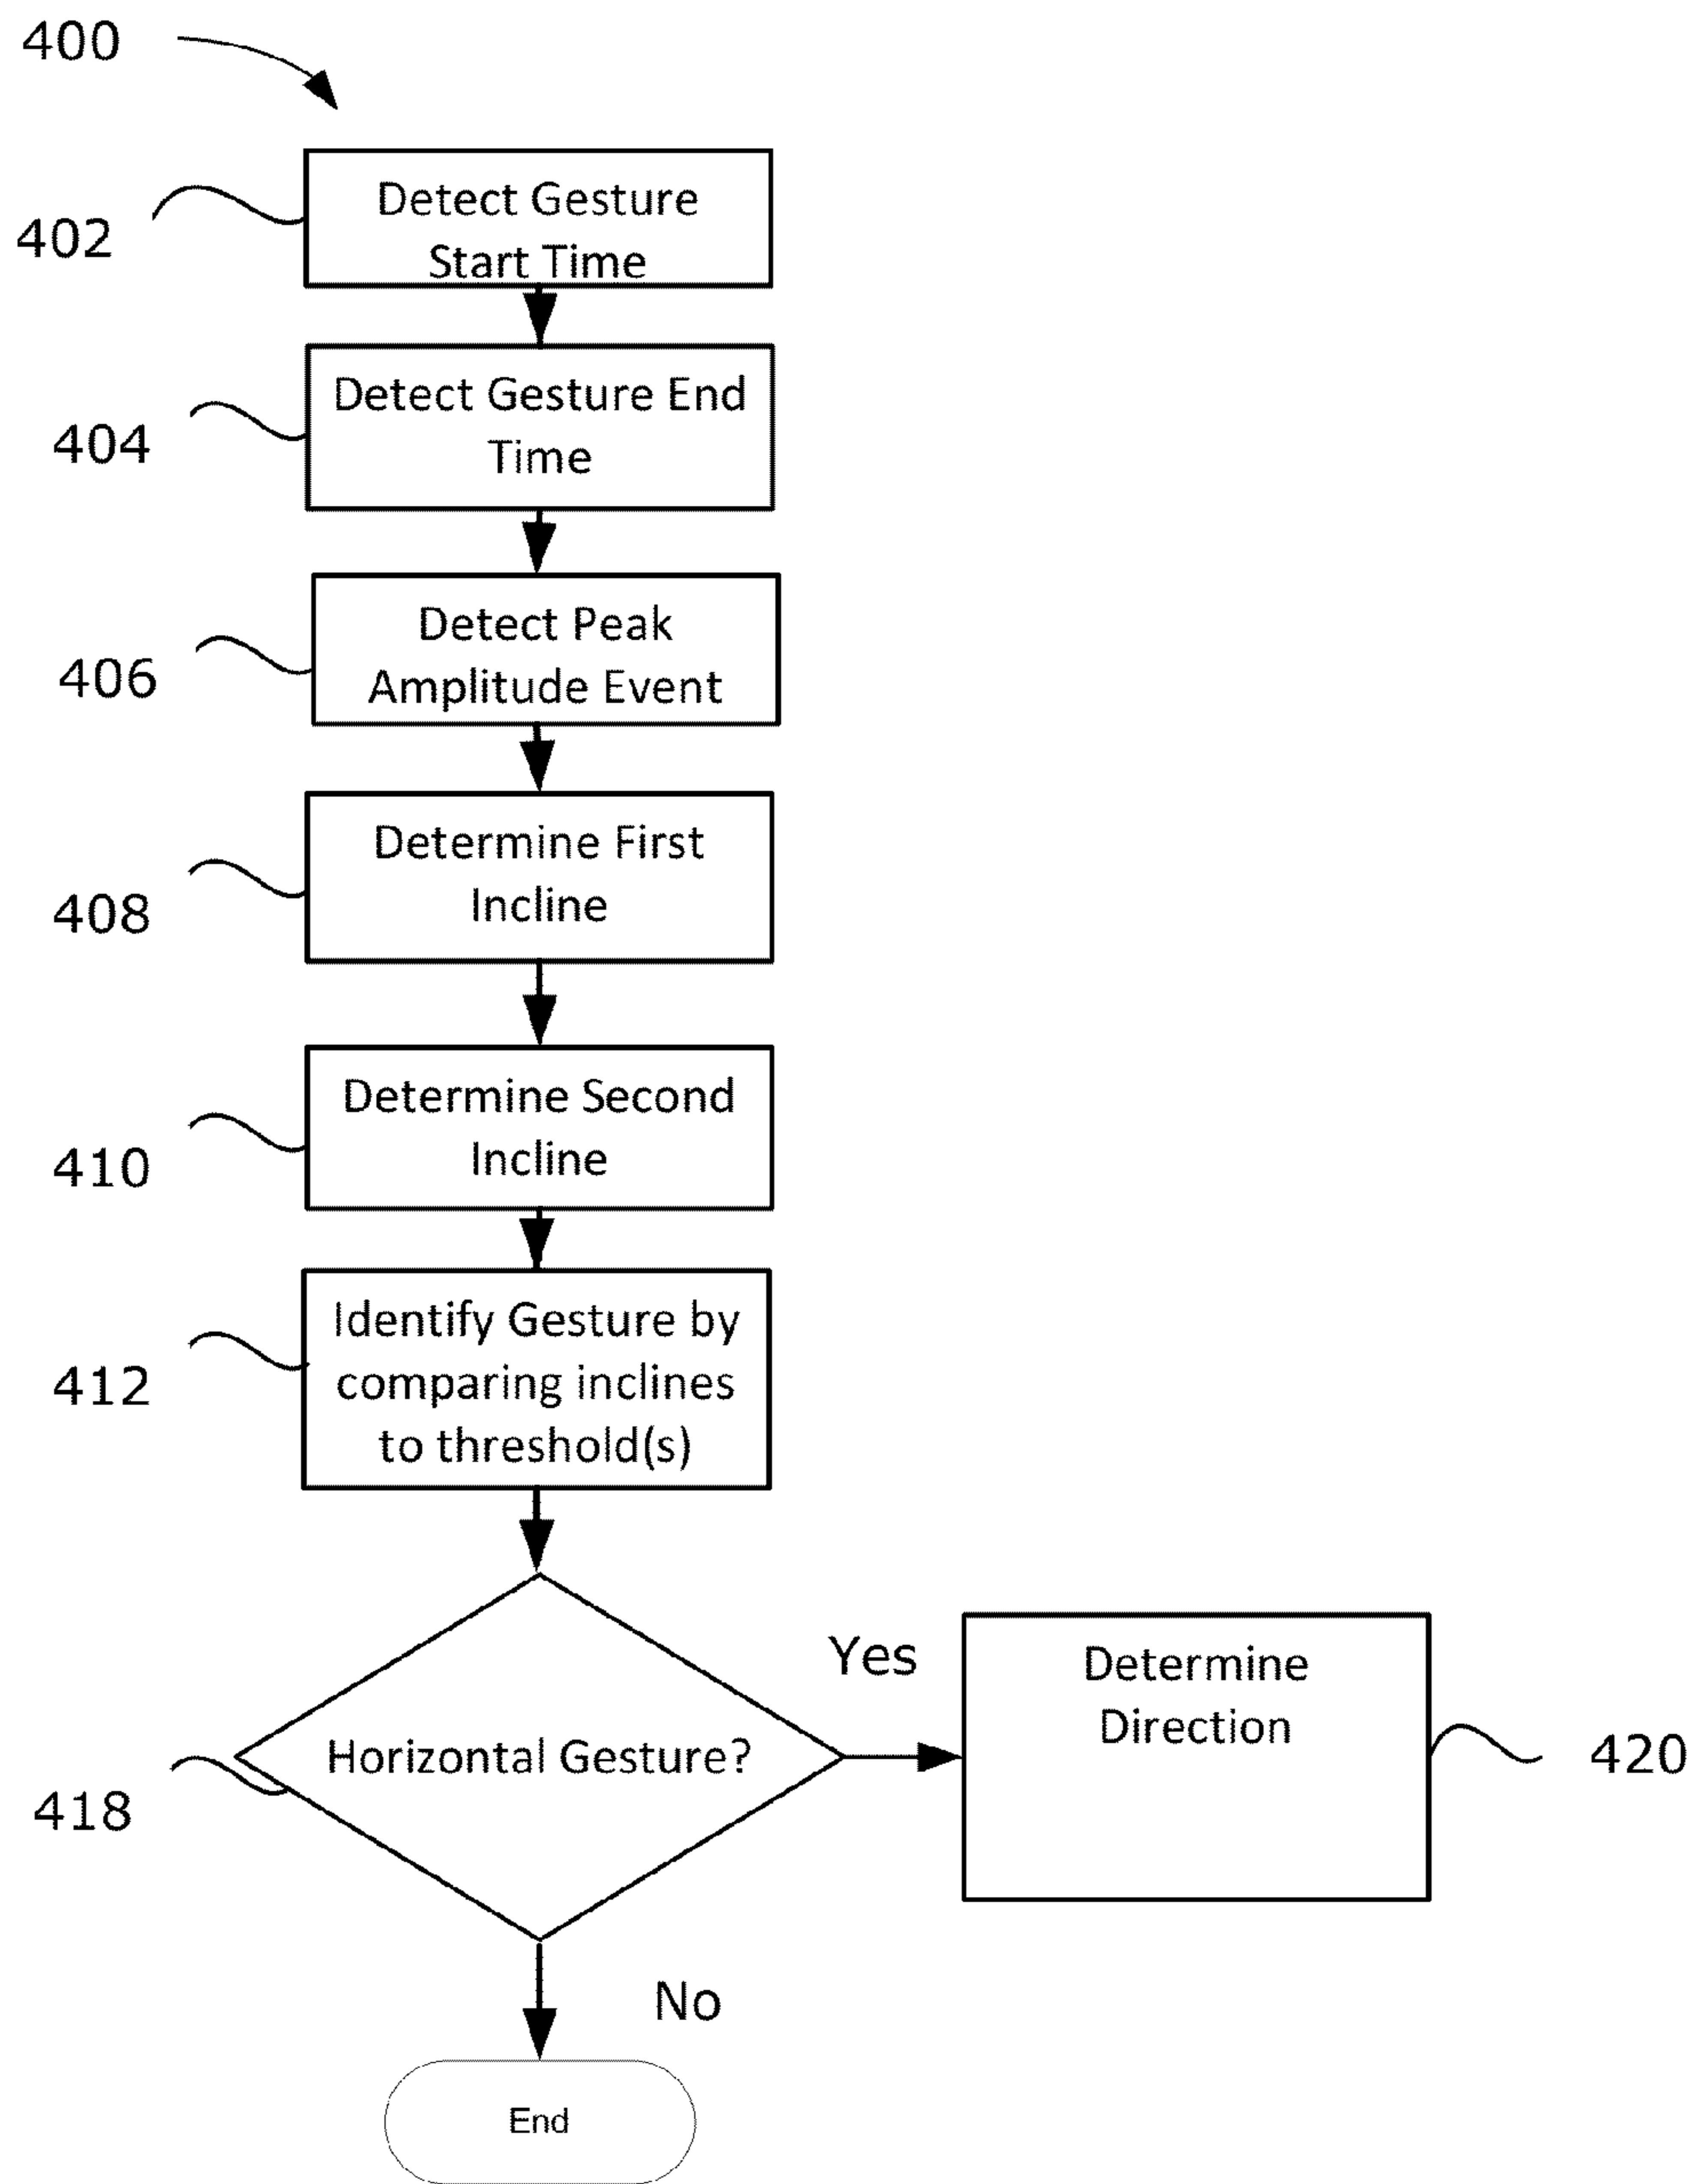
400

402 Detect Gesture Start Time

404 Detect Gesture End Time

406 Detect Peak Amplitude Event

408 Determine First Incline

410 Determine Second Incline

412 Identify Gesture by comparing inclines to threshold(s)

418 Horizontal Gesture?

Yes

Determine Direction 420

No

End